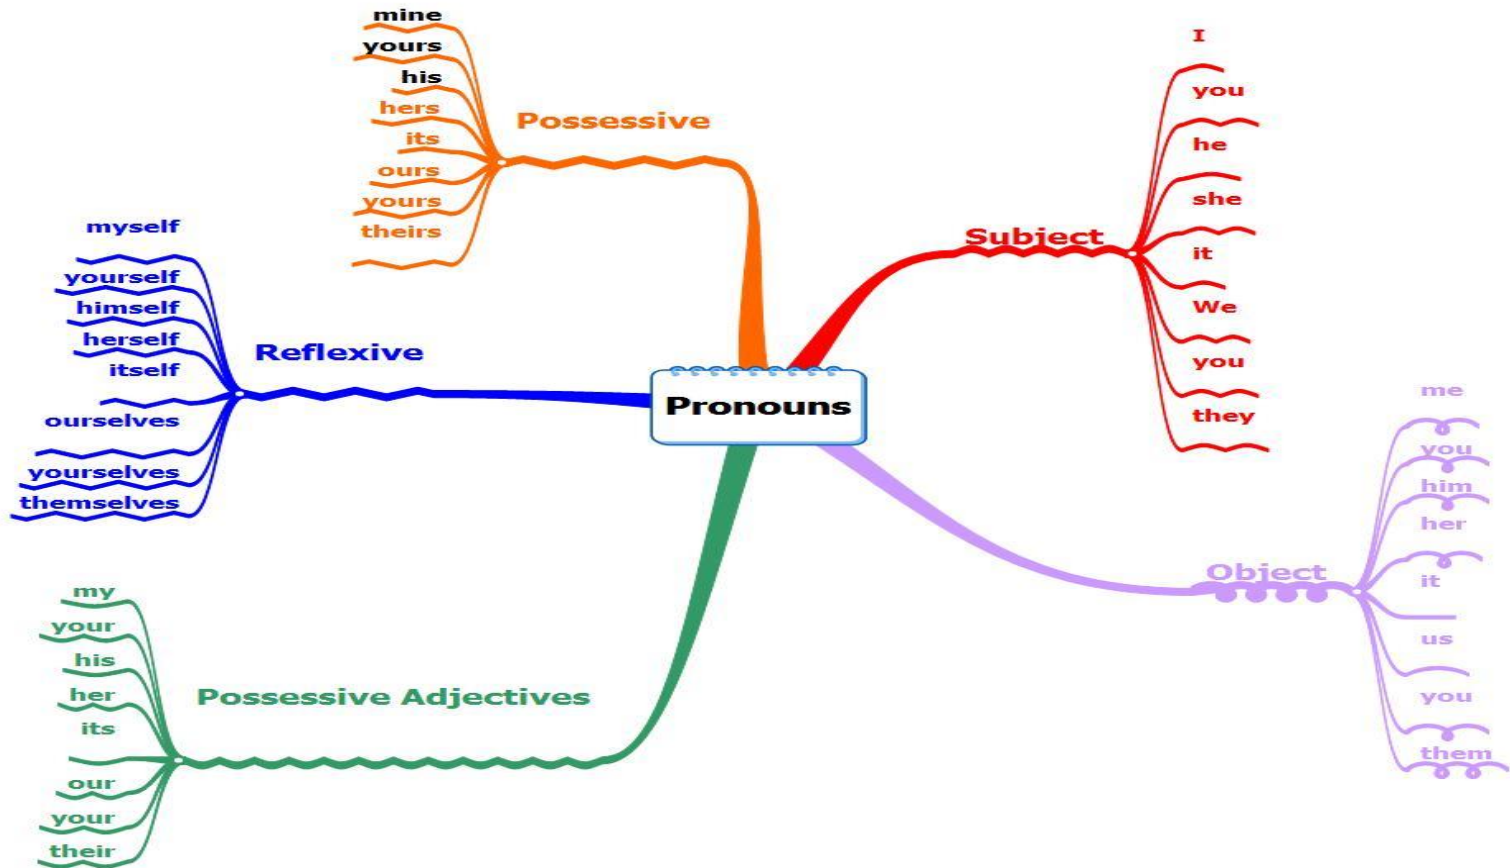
Pronouns

Possessive
mine
yours
his
hers
its
ours
yours
theirs

Subject
I
you
he
she
it
We
you
they

Reflexive
myself
yourself
himself
herself
itself
ourselves
yourselves
themselves

Object
me
you
him
her
it
us
you
them

Possessive Adjectives
my
your
his
her
its
our
your
their